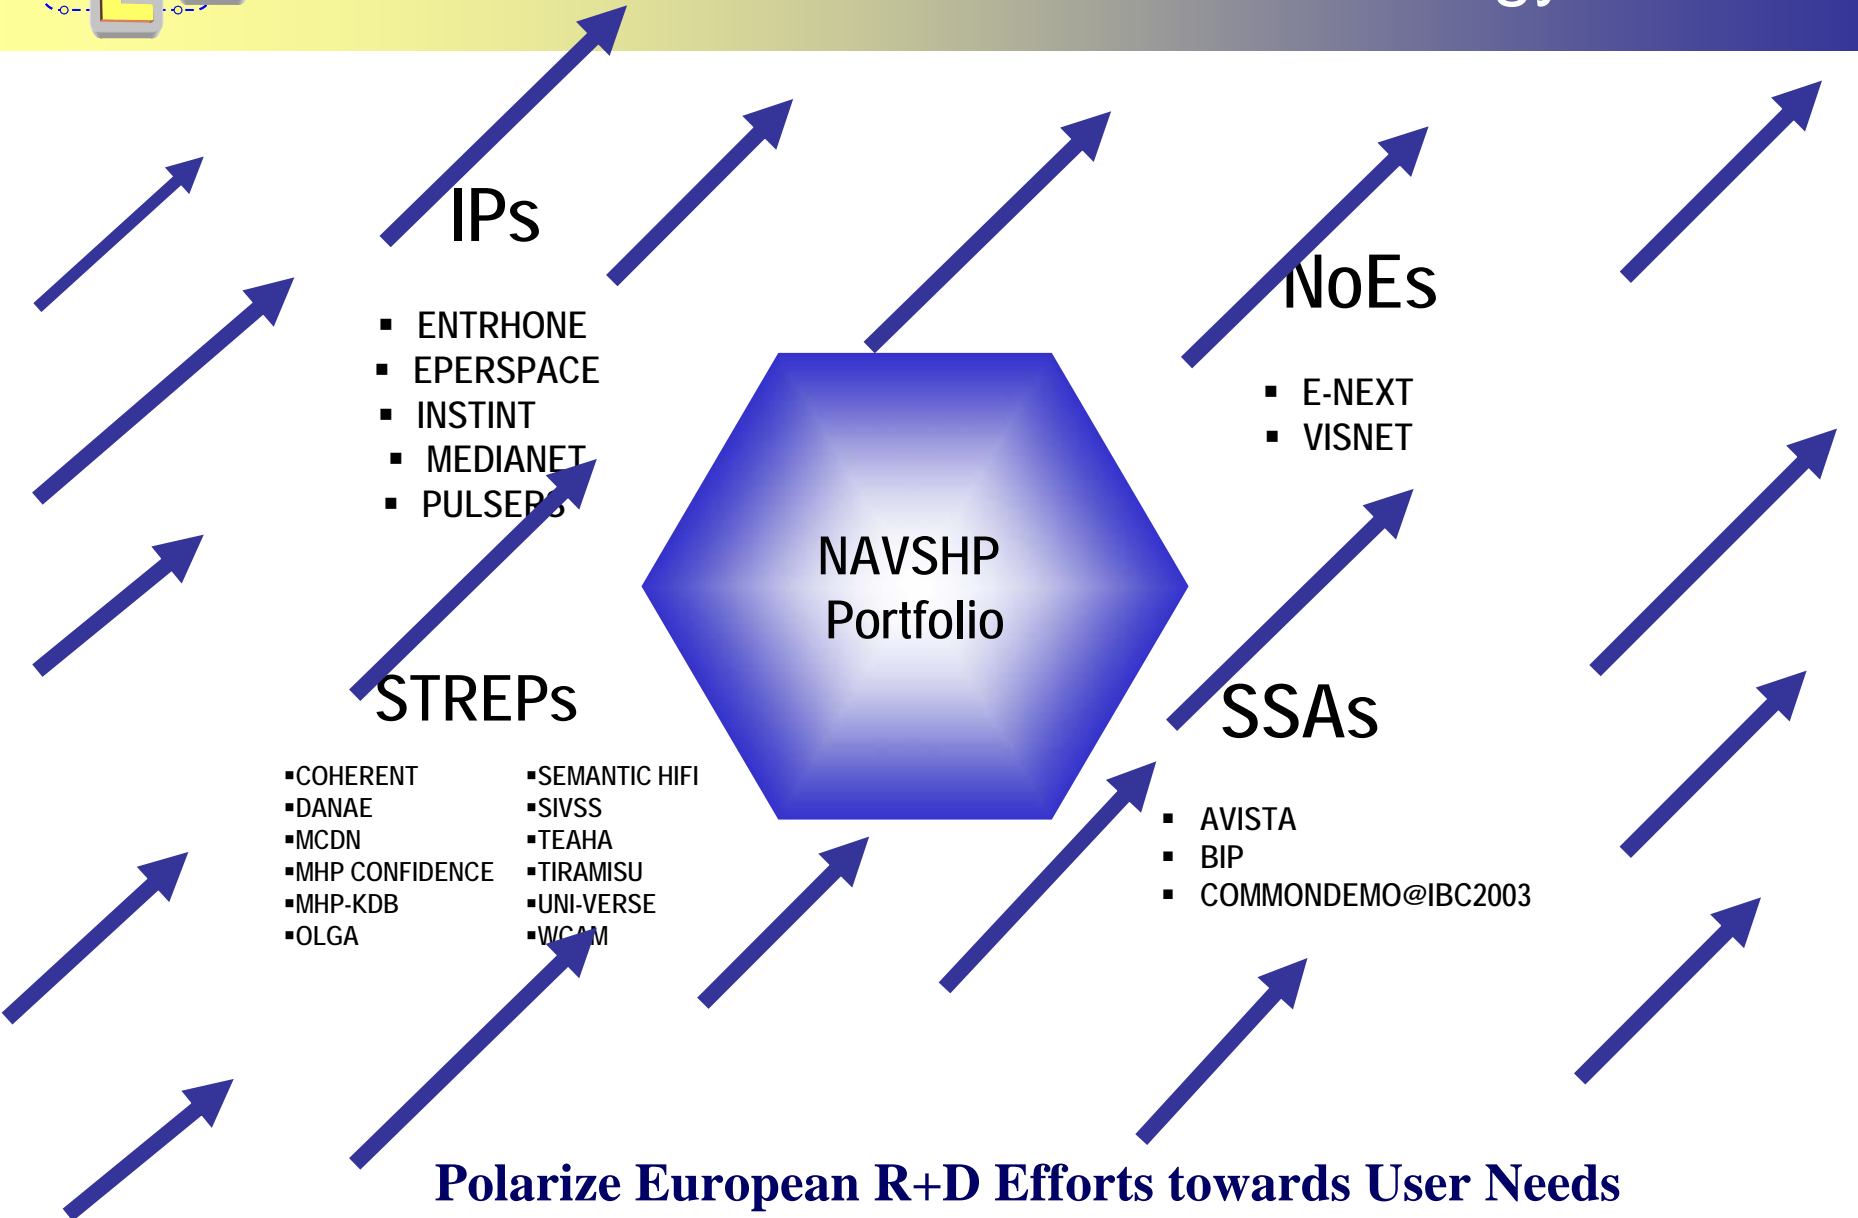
IPs

- ENTHRONE
- EPERSPACE
- INSTINT
- MEDIANET
- PULSERS

NoEs

- E-NEXT
- VISNET

NAVSHP Portfolio

STREPs

- COHERENT
- DANAE
- MCDN
- MHP CONFIDENCE
- MHP-KDB
- OLGA

- SEMANTIC HIFI
- SIVSS
- TEAHA
- TIRAMISU
- UNI-VERSE
- WCAM

SSAs

- AVISTA
- BIP
- COMMONDEMO@IBC2003

Polarize European R+D Efforts towards User Needs